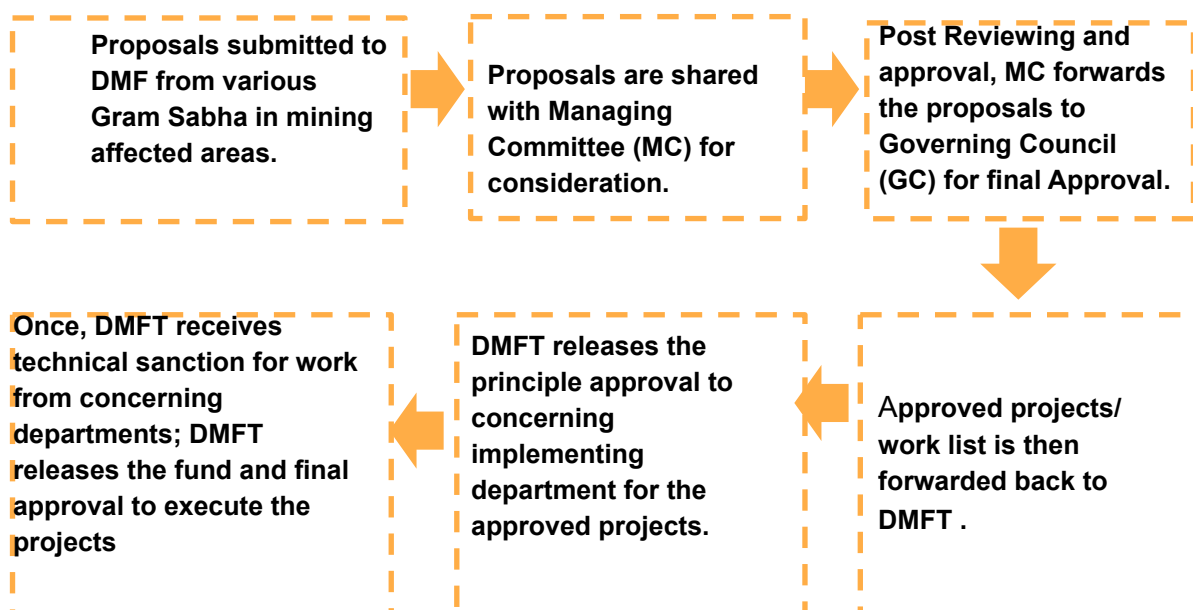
Proposals submitted to DMF from various Gram Sabha in mining affected areas.

Proposals are shared with Managing Committee (MC) for consideration.

Post Reviewing and approval, MC forwards the proposals to Governing Council (GC) for final Approval.

Approved projects/ work list is then forwarded back to DMFT .

DMFT releases the principle approval to concerning implementing department for the approved projects.

Once, DMFT receives technical sanction for work from concerning departments; DMFT releases the fund and final approval to execute the projects